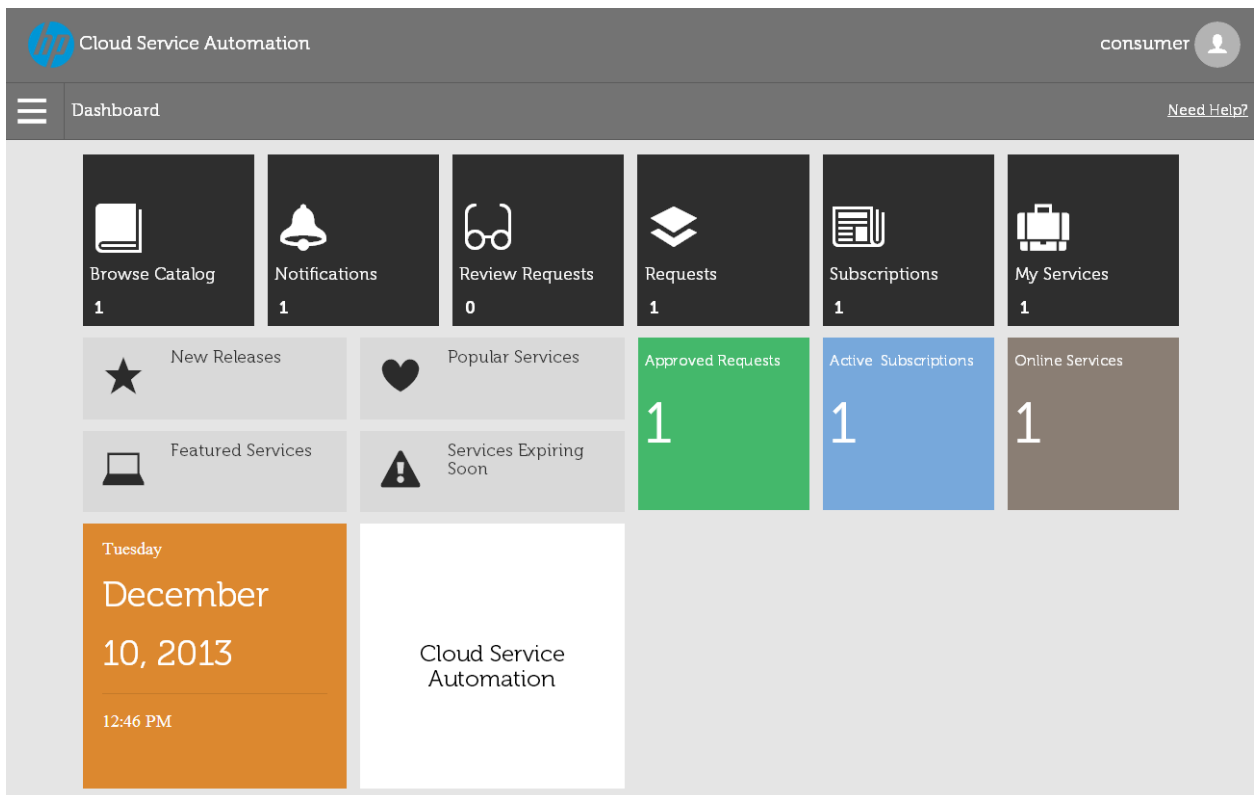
hp Cloud Service Automation

consumer

Dashboard

Need Help?

Browse Catalog
1

Notifications
1

Review Requests
0

Requests
1

Subscriptions
1

My Services
1

New Releases

Popular Services

Approved Requests
1

Active Subscriptions
1

Online Services
1

Featured Services

Services Expiring Soon

Tuesday
December
10, 2013
12:46 PM

Cloud Service Automation